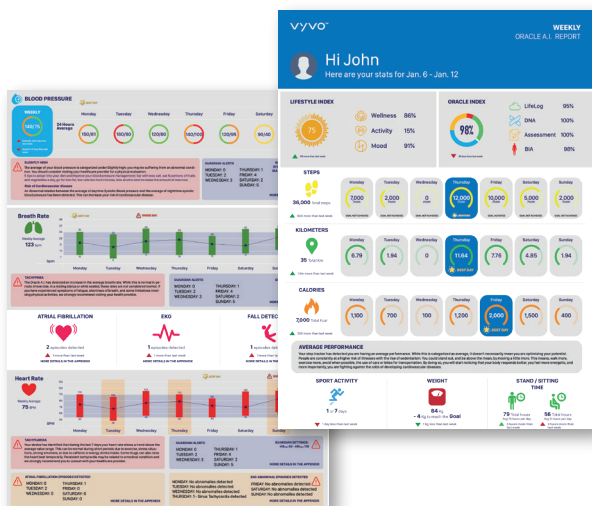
vyvo

WEEKLY
ORACLE A.I. REPORT

Hi John
Here are your stats for Jan. 6 - Jan. 12

LIFESTYLE INDEX

75

Wellness 86%
Activity 15%
Mood 91%

ORACLE INDEX

98%

LifeLog 95%
DNA 100%
Assessment 100%
BIA 88%

STEPS

36,000 Total steps

| Monday | Tuesday | Wednesday | Thursday | Friday | Saturday | Sunday |
|---|---|---|---|---|---|---|
| 7,000 | 2,000 | 0 | 12,000 | 10,000 | 3,000 | 2,000 |

KILOMETERS

35 Total km

| Monday | Tuesday | Wednesday | Thursday | Friday | Saturday | Sunday |
|---|---|---|---|---|---|---|
| 6.79 | 1.94 | 0 | 11.64 | 7.76 | 4.85 | 1.94 |

CALORIES

7,000 Total kcal

| Monday | Tuesday | Wednesday | Thursday | Friday | Saturday | Sunday |
|---|---|---|---|---|---|---|
| 1,100 | 700 | 1,500 | 1,200 | 2,000 | 1,500 | 400 |

AVERAGE PERFORMANCE

SPORT ACTIVITY
1 of 7 days

WEIGHT
84 Kg
- 4 Kg to reach the Goal

STAND / SITTING TIME
79 Total hours
56 Total hours

BLOOD PRESSURE

24 Hours Average

| Monday | Tuesday | Wednesday | Thursday | Friday | Saturday |
|---|---|---|---|---|---|
| 150/81 | 120/80 | 125/80 | 140/82 | 150/85 | 145/80 |

Breath Rate

Weekly Average 123

ATRIAL FIBRILLATION

EKG

FALL DETECTION

Heart Rate

Weekly Average 75